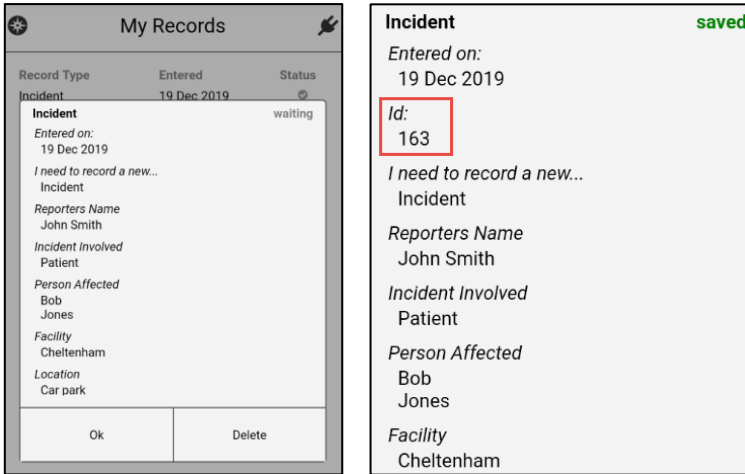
My Records

| Record Type | Entered | Status |
|---|---|---|
| Incident | 19 Dec 2019 | |

Incident waiting

Entered on:
19 Dec 2019

I need to record a new...
Incident

Reporters Name
John Smith

Incident Involved
Patient

Person Affected
Bob
Jones

Facility
Cheltenham

Location
Car park

Ok

Delete

Incident saved

Entered on:
19 Dec 2019

Id:
163

I need to record a new...
Incident

Reporters Name
John Smith

Incident Involved
Patient

Person Affected
Bob
Jones

Facility
Cheltenham